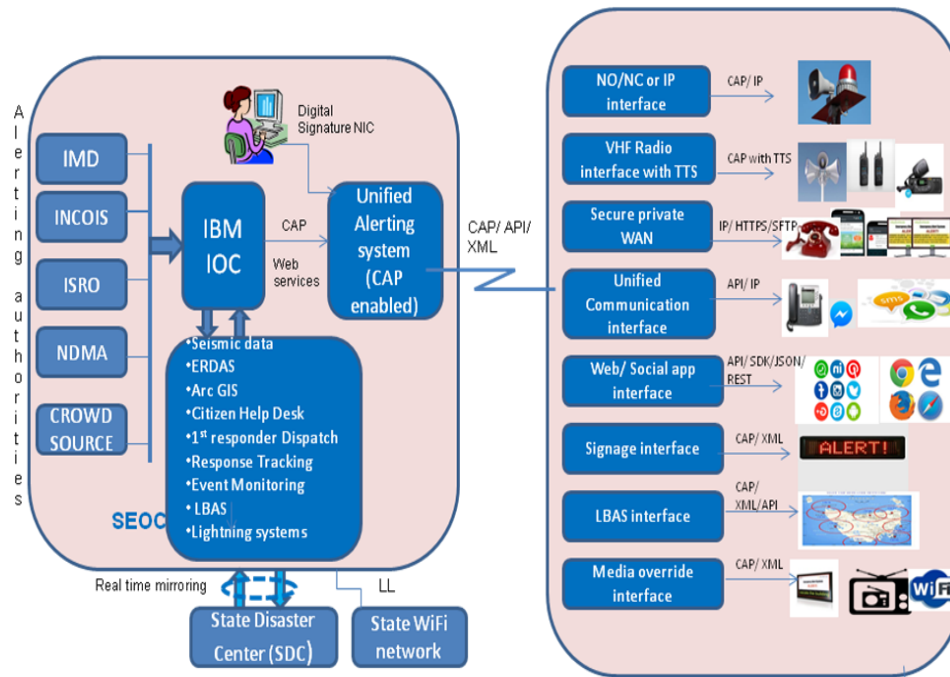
Alerting authorities

IMD

INCOIS

ISRO

NDMA

CROWD SOURCE

Digital Signature NIC

IBM IOC

CAP

Web services

Unified Alerting system (CAP enabled)

CAP/ API/ XML

•Seismic data
•ERDAS
•Arc GIS
•Citizen Help Desk
•1$^{st}$ responder Dispatch
•Response Tracking
•Event Monitoring
•LBAS
•Lightning systems

SEOC

Real time mirroring

LL

State Disaster Center (SDC)

State WiFi network

NO/NC or IP interface

CAP/ IP

VHF Radio interface with TTS

CAP with TTS

Secure private WAN

IP/ HTTPS/SFTP

Unified Communication interface

API/ IP

Web/ Social app interface

API/ SDK/JSON/ REST

Signage interface

CAP/ XML

ALERT!

LBAS interface

CAP/ XML/API

Media override interface

CAP/ XML

WiFi